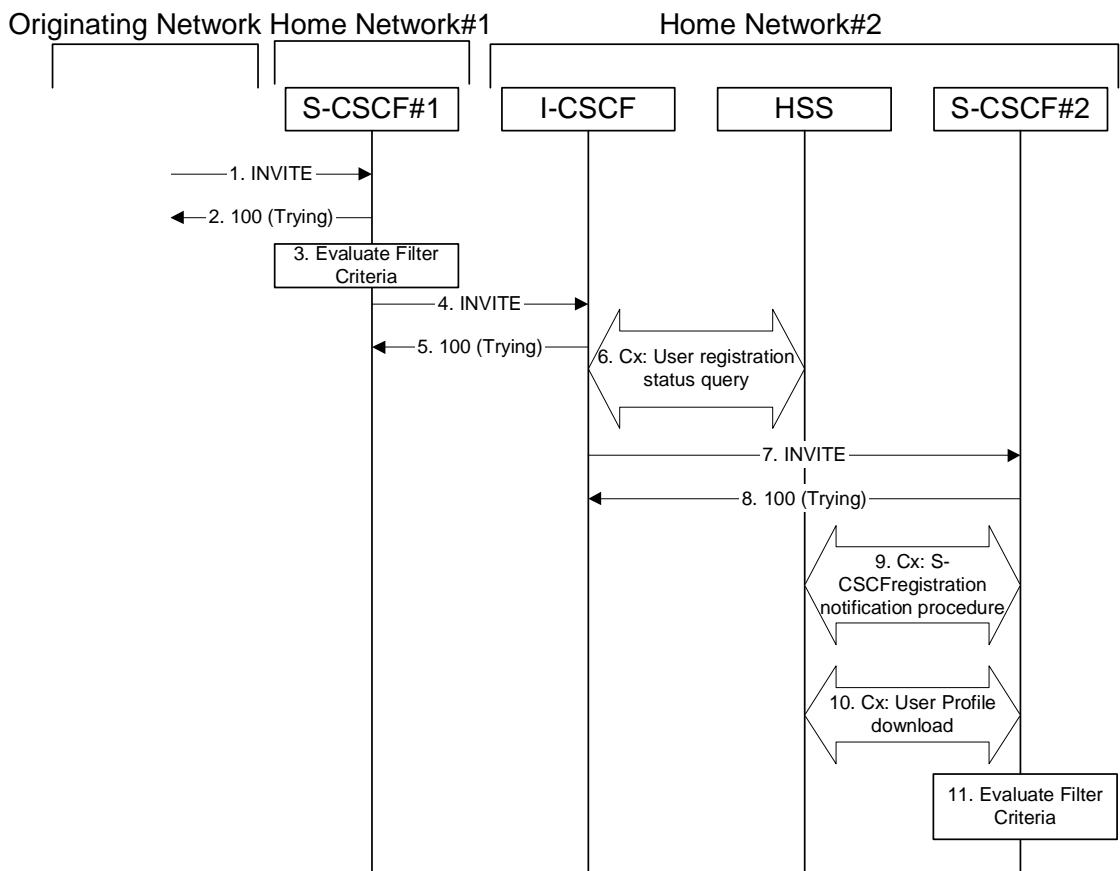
Originating Network Home Network#1 Home Network#2

S-CSCF#1 I-CSCF HSS S-CSCF#2

1. INVITE

2. 100 (Trying)

3. Evaluate Filter Criteria

4. INVITE

5. 100 (Trying)

6. Cx: User registration status query

7. INVITE

8. 100 (Trying)

9. Cx: S-CSCFregistration notification procedure

10. Cx: User Profile download

11. Evaluate Filter Criteria